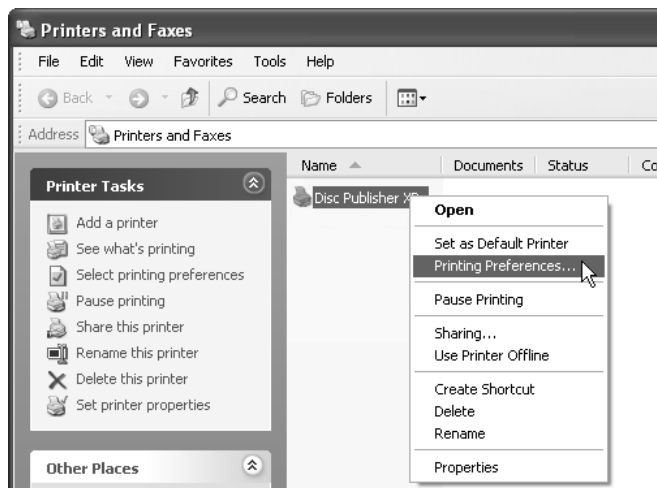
Printers and Faxes

File Edit View Favorites Tools Help

Back Search Folders

Address Printers and Faxes

Name Documents Status Co

Printer Tasks

Add a printer
See what's printing
Select printing preferences
Pause printing
Share this printer
Rename this printer
Delete this printer
Set printer properties

Other Places

Disc Publisher X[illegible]

Open
Set as Default Printer
Printing Preferences...
Pause Printing
Sharing...
Use Printer Offline
Create Shortcut
Delete
Rename
Properties